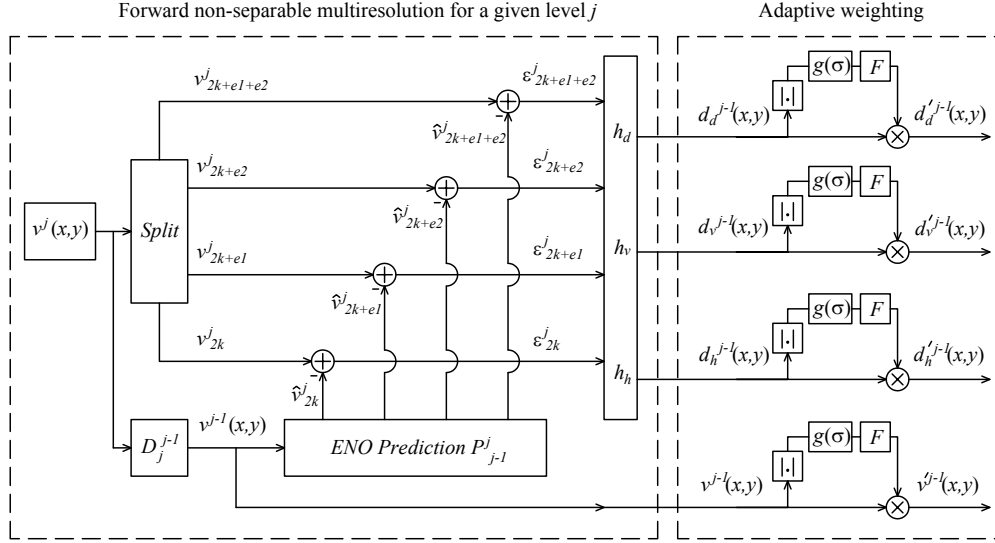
Forward non-separable multiresolution for a given level $j$

Adaptive weighting

$v^j(x,y)$

$Split$

$v^j_{2k+e1+e2}$

$v^j_{2k+e2}$

$v^j_{2k+e1}$

$v^j_{2k}$

$\varepsilon^j_{2k+e1+e2}$

$\varepsilon^j_{2k+e2}$

$\varepsilon^j_{2k+e1}$

$\varepsilon^j_{2k}$

$\hat{v}^j_{2k+e1+e2}$

$\hat{v}^j_{2k+e2}$

$\hat{v}^j_{2k+e1}$

$\hat{v}^j_{2k}$

-

-

-

-

$h_d$

$h_v$

$h_h$

$D^{j-1}_j$

$v^{j-1}(x,y)$

$ENO\ Prediction\ P^j_{j-1}$

$g(\sigma)$ $F$ $|.|$

$d_d^{j-1}(x,y)$ $d_d'^{j-1}(x,y)$

$g(\sigma)$ $F$ $|.|$

$d_v^{j-1}(x,y)$ $d_v'^{j-1}(x,y)$

$g(\sigma)$ $F$ $|.|$

$d_h^{j-1}(x,y)$ $d_h'^{j-1}(x,y)$

$g(\sigma)$ $F$ $|.|$

$v^{j-1}(x,y)$ $v'^{j-1}(x,y)$